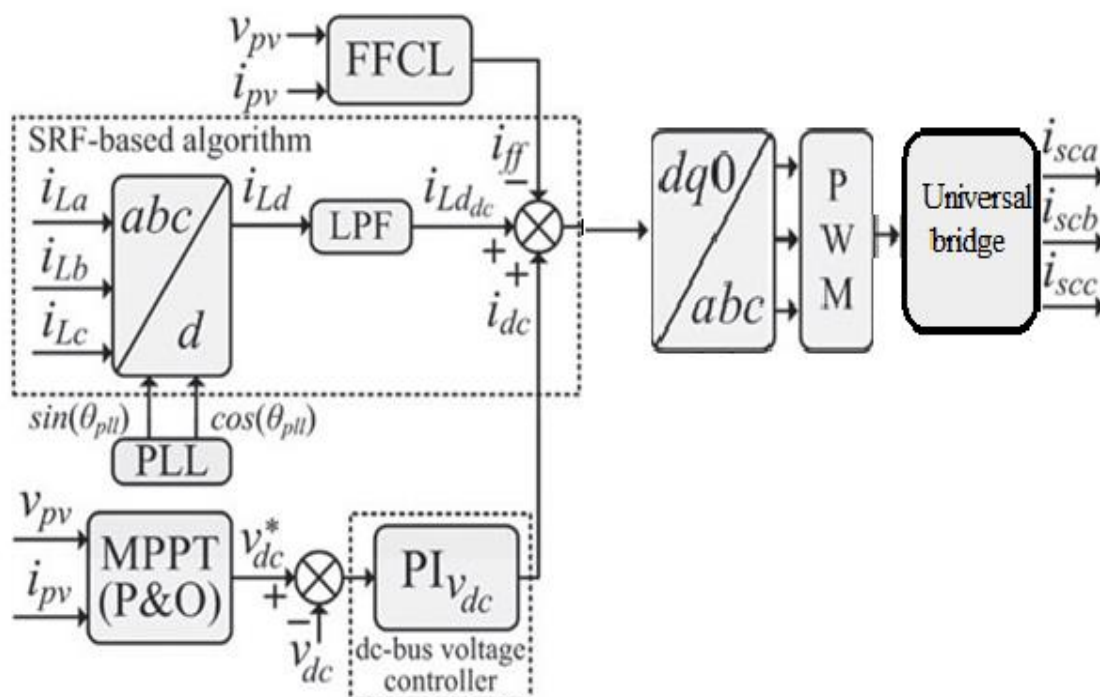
$v_{pv}$
$i_{pv}$
FFCL
SRF-based algorithm
$i_{ff}$
−
$i_{La}$
$i_{Lb}$
$i_{Lc}$
$abc$
$d$
$i_{Ld}$
LPF
$i_{Ld_{dc}}$
+
+
$i_{dc}$
$sin(\theta_{pll})$
$cos(\theta_{pll})$
PLL
$dq0$
$abc$
P
W
M
Universal bridge
$i_{sca}$
$i_{scb}$
$i_{scc}$
$v_{pv}$
$i_{pv}$
MPPT (P&O)
$v_{dc}^*$
+
−
$v_{dc}$
$PI_{v_{dc}}$
dc-bus voltage controller